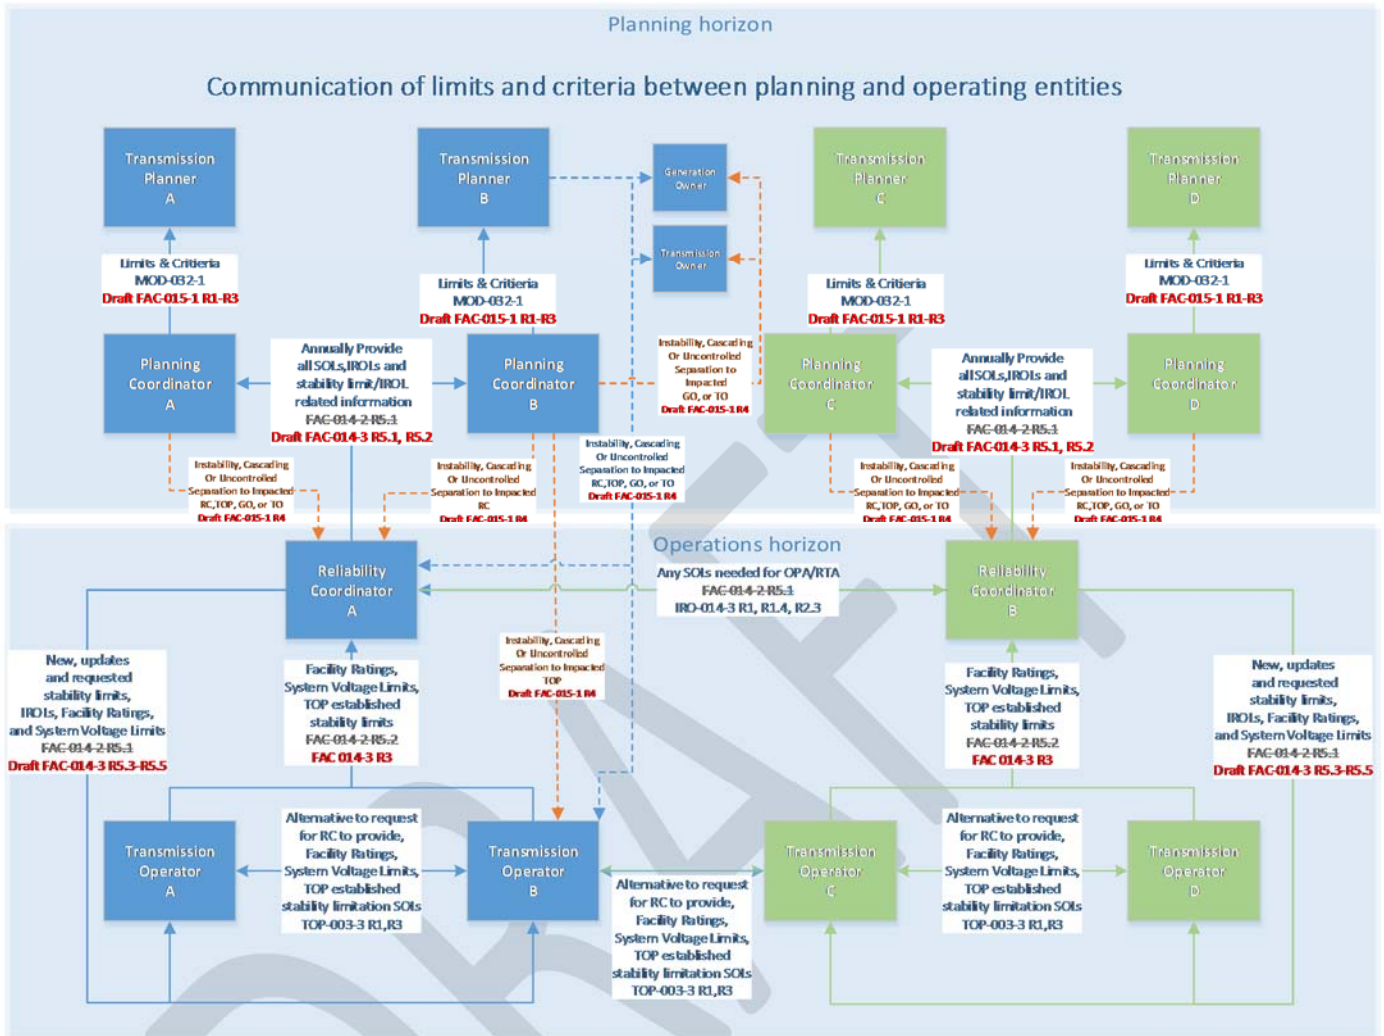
Planning horizon

Communication of limits and criteria between planning and operating entities

Transmission Planner A

Transmission Planner B

Generation Owner

Transmission Owner

Transmission Planner C

Transmission Planner D

Limits & Criteria
MOD-032-1
Draft FAC-015-1 R1-R3

Limits & Criteria
MOD-032-1
Draft FAC-015-1 R1-R3

Limits & Criteria
MOD-032-1
Draft FAC-015-1 R1-R3

Limits & Criteria
MOD-032-1
Draft FAC-015-1 R1-R3

Planning Coordinator A

Annually Provide all SOLs,IROLs and stability limit/IROL related information
FAC-014-2 R5.1
Draft FAC-014-3 R5.1, R5.2

Planning Coordinator B

Instability, Cascading Or Uncontrolled Separation to Impacted GO, or TO
Draft FAC-015-1 R4

Planning Coordinator C

Annually Provide all SOLs,IROLs and stability limit/IROL related information
FAC-014-2 R5.1
Draft FAC-014-3 R5.1, R5.2

Planning Coordinator D

Instability, Cascading Or Uncontrolled Separation to Impacted RC,TOP, GO, or TO
Draft FAC-015-1 R4

Instability, Cascading Or Uncontrolled Separation to Impacted RC
Draft FAC-015-1 R4

Instability, Cascading Or Uncontrolled Separation to Impacted RC,TOP, GO, or TO
Draft FAC-015-1 R4

Instability, Cascading Or Uncontrolled Separation to Impacted RC,TOP, GO, or TO
Draft FAC-015-1 R4

Instability, Cascading Or Uncontrolled Separation to Impacted RC,TOP, GO, or TO
Draft FAC-015-1 R4

Operations horizon

Reliability Coordinator A

Any SOLs needed for OPA/RTA
FAC-014-2 R5.1
IRO-014-3 R1, R1.4, R2.3

Reliability Coordinator B

New, updates and requested stability limits, IROLs, Facility Ratings, and System Voltage Limits
FAC-014-2 R5.1
Draft FAC-014-3 R5.3-R5.5

Facility Ratings, System Voltage Limits, TOP established stability limits
FAC-014-2 R5.2
FAC 014-3 R3

Instability, Cascading Or Uncontrolled Separation to Impacted TOP
Draft FAC-015-1 R4

Facility Ratings, System Voltage Limits, TOP established stability limits
FAC-014-2 R5.2
FAC 014-3 R3

New, updates and requested stability limits, IROLs, Facility Ratings, and System Voltage Limits
FAC-014-2 R5.1
Draft FAC-014-3 R5.3-R5.5

Transmission Operator A

Alternative to request for RC to provide, Facility Ratings, System Voltage Limits, TOP established stability limitation SOLs
TOP-003-3 R1,R3

Transmission Operator B

Alternative to request for RC to provide, Facility Ratings, System Voltage Limits, TOP established stability limitation SOLs
TOP-003-3 R1,R3

Transmission Operator C

Alternative to request for RC to provide, Facility Ratings, System Voltage Limits, TOP established stability limitation SOLs
TOP-003-3 R1,R3

Transmission Operator D